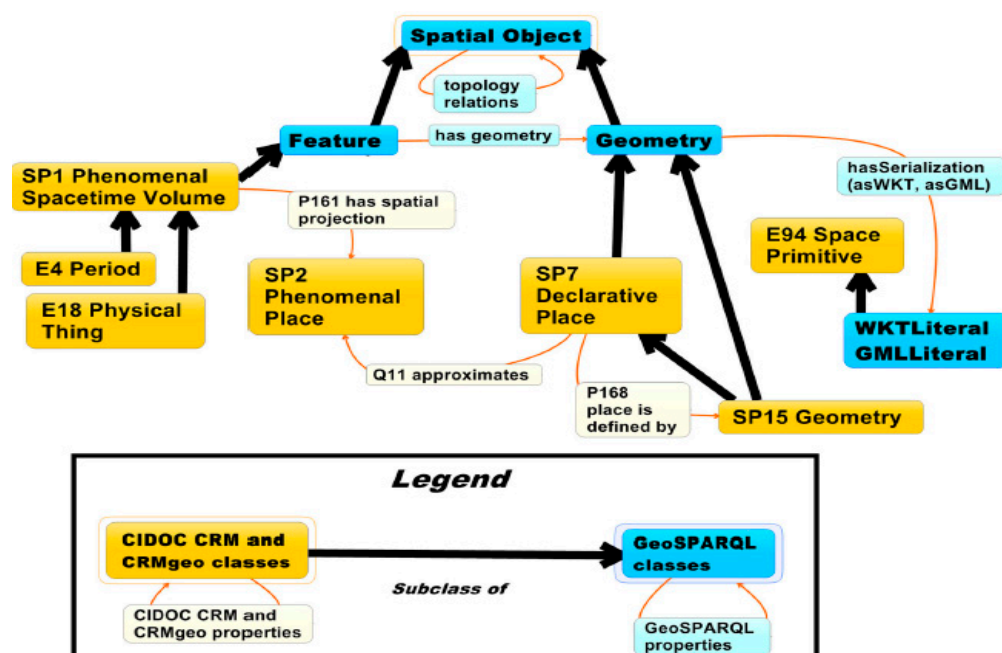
Spatial Object

topology relations

Feature

has geometry

Geometry

SP1 Phenomenal Spacetime Volume

P161 has spatial projection

hasSerialization (asWKT, asGML)

E94 Space Primitive

E4 Period

E18 Physical Thing

SP2 Phenomenal Place

SP7 Declarative Place

WKTLiteral GMLLiteral

Q11 approximates

P168 place is defined by

SP15 Geometry

Legend

CIDOC CRM and CRMgeo classes

Subclass of

GeoSPARQL classes

CIDOC CRM and CRMgeo properties

GeoSPARQL properties